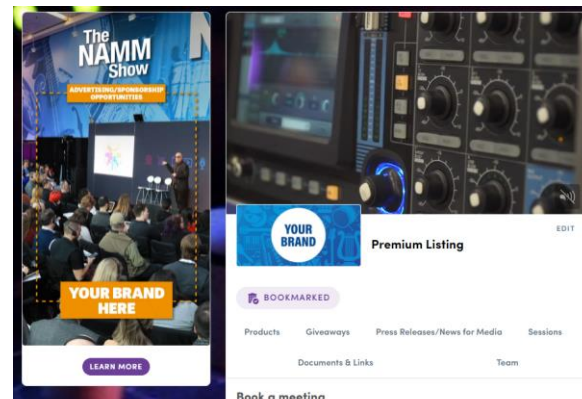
The NAMM Show

ADVERTISING/SPONSORSHIP OPPORTUNITIES

YOUR BRAND HERE

LEARN MORE

YOUR BRAND

Premium Listing

EDIT

BOOKMARKED

Products Giveaways Press Releases/News for Media Sessions

Documents & Links Team

Book a meeting